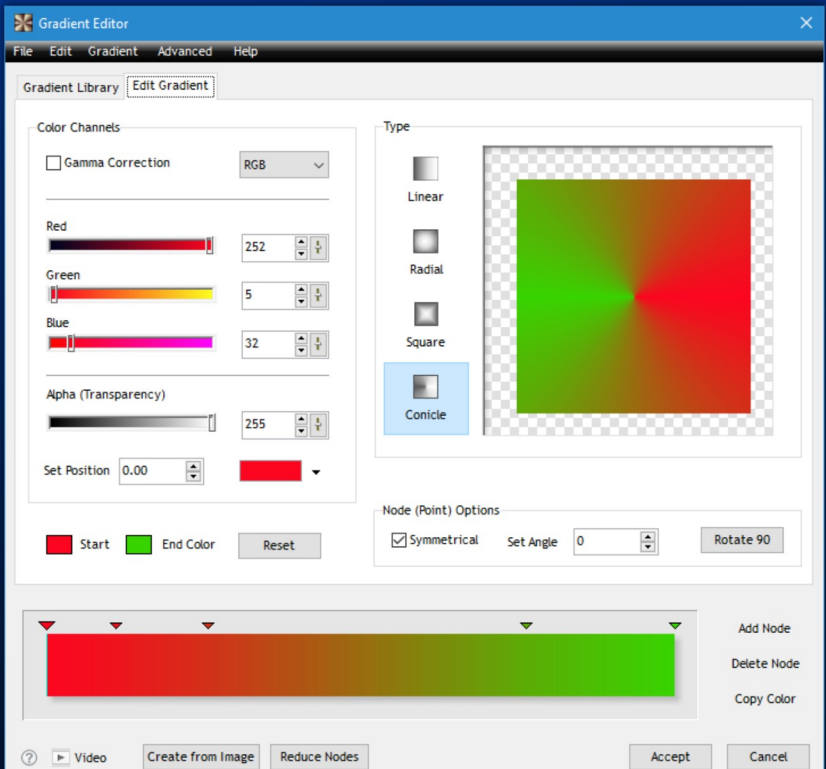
Gradient Editor

File Edit Gradient Advanced Help

Gradient Library | Edit Gradient

Color Channels

Gamma Correction RGB

Red 252

Green 5

Blue 32

Alpha (Transparency) 255

Set Position 0.00

Type

Linear

Radial

Square

Conicle

Start End Color Reset

Node (Point) Options

Symmetrical Set Angle 0 Rotate 90

Add Node

Delete Node

Copy Color

? Video Create from Image Reduce Nodes Accept Cancel